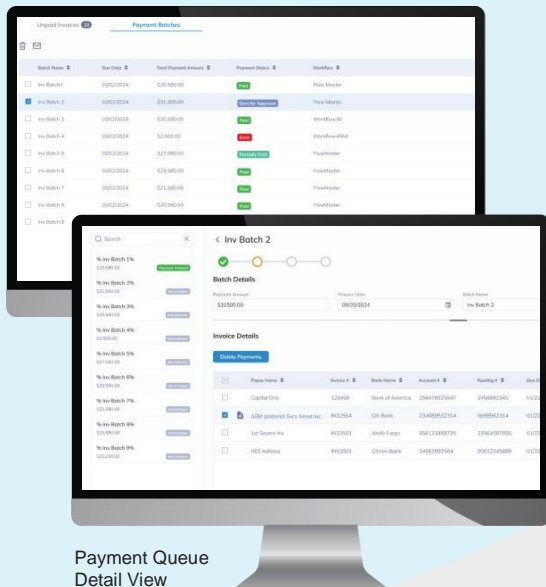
Unpaid Invoices 23    Payment Batches

| Batch Name | Due Date | Total Payment Amount | Payment Status | Workflow |
|---|---|---|---|---|
| Inv Batch1 | 10/02/2024 | $20,580.00 | Paid | Flow Master |
| Inv Batch 2 | 10/02/2024 | $31,500.00 | Sent for Approval | Flow Master |
| Inv Batch 3 | 10/02/2024 | $35,680.00 | Paid | Workflow30 |
| Inv Batch 4 | 10/02/2024 | $2,500.00 | Error | Workflow4564 |
| Inv Batch 5 | 10/02/2024 | $27,580.00 | Partially Paid | FlowMaster |
| Inv Batch 6 | 10/02/2024 | $28,580.00 | Paid | FlowMaster |
| Inv Batch 7 | 10/02/2024 | $21,580.00 | Paid | FlowMaster |
| Inv Batch 8 | 10/02/2024 | $20,580.00 | Paid | FlowMaster |
| Inv Batch 9 | | | | |

Q Search ×

% Inv Batch 1%
$35,580.00
Payment Initiated

% Inv Batch 2%
$31,500.00
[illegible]

% Inv Batch 3%
$35,580.00
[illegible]

% Inv Batch 4%
$2,500.00
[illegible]

% Inv Batch 5%
$27,580.00
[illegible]

% Inv Batch 6%
$28,580.00
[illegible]

% Inv Batch 7%
$21,580.00
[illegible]

% Inv Batch 8%
$20,580.00
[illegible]

% Inv Batch 9%
$35,000.00
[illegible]

< Inv Batch 2

Batch Details

Payment Amount
$31500.00

Process Date
09/20/2024

Batch Name
Inv Batch 2

Invoice Details

Delete Payments

| | Payee Name | Invoice # | Bank Name | Account # | Routing # | Due D |
|---|---|---|---|---|---|---|
| | Capital One | 123456 | Bank of America | 256478925647 | 2456892345 | 01/2 |
| | ABM Janitorial Svcs Nocal Inc. | #132564 | Citi Bank | 234689852314 | 5698562314 | 01/2 |
| | 1st Source Inc | #012503 | Wells Fargo | 856123458795 | 2356457000 | 01/2 |
| | AES IsAlone | #452001 | Citizen Bank | 34567892564 | 00012345689 | 01/2 |

Payment Queue
Detail View